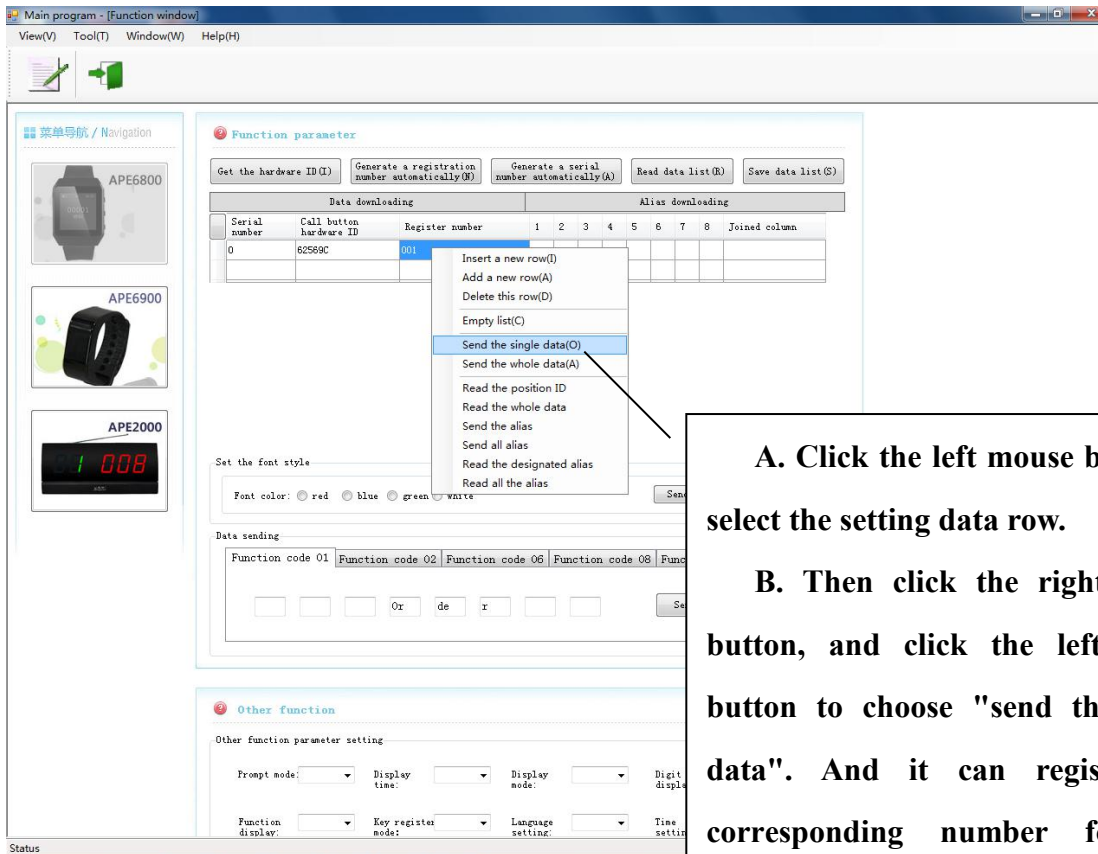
Main program - [Function window]
View(V) Tool(T) Window(W) Help(H)

菜单导航 / Navigation
APE6800
APE6900
APE2000
008

Function parameter
Get the hardware ID(I) | Generate a registration number automatically(N) | Generate a serial number automatically(A) | Read data list(R) | Save data list(S)

| Data downloading | | | Alias downloading | | | | | | | | |
|---|---|---|---|---|---|---|---|---|---|---|---|
| Serial number | Call button hardware ID | Register number | 1 | 2 | 3 | 4 | 5 | 6 | 7 | 8 | Joined column |
| 0 | 62569C | 001 | | | | | | | | | |

Insert a new row(I)
Add a new row(A)
Delete this row(D)
Empty list(C)
Send the single data(O)
Send the whole data(A)
Read the position ID
Read the whole data
Send the alias
Send all alias
Read the designated alias
Read all the alias

Set the font style
Font color: red blue green white
Sen

Data sending
Function code 01 | Function code 02 | Function code 06 | Function code 08 | Func
Or de r
Se

Other function
Other function parameter setting
Prompt mode: Display time: Display mode: Digit displa
Function display: Key register mode: Language setting: Time settin

Status

A. Click the left mouse b select the setting data row.

B. Then click the right button, and click the left button to choose "send th data". And it can regis corresponding number fo